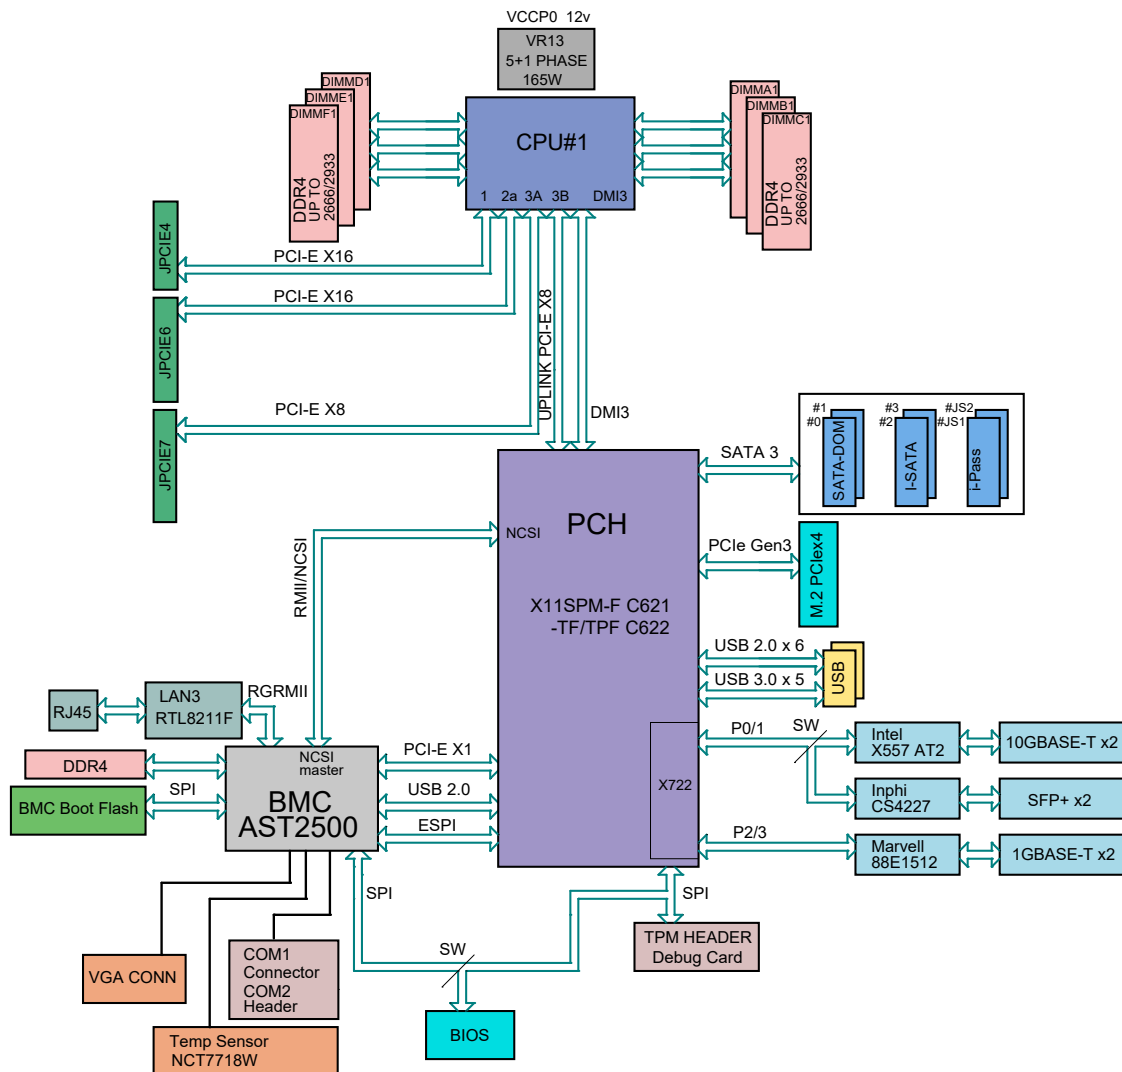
VCCP0 12v

VR13
5+1 PHASE
165W

DIMMD1
DIMME1
DIMMF1
DDR4
UP TO
2666/2933

CPU#1
1 2a 3A 3B DMI3

DIMMA1
DIMMB1
DIMMC1
DDR4
UP TO
2666/2933

JPCIE4
PCI-E X16
JPCIE6
PCI-E X16
UPLINK PCI-E X8
JPCIE7
PCI-E X8
DMI3

#1
#0
SATA-DOM
#3
#2
I-SATA
#JS2
#JS1
i-Pass
SATA 3

RMII/NCSI
NCSI
PCH
X11SPM-F C621
-TF/TPF C622

PCIe Gen3
M.2 PCIex4
USB 2.0 x 6
USB 3.0 x 5
USB

RJ45
LAN3
RTL8211F
RGRMII

DDR4
SPI
BMC Boot Flash
NCSI
master
BMC
AST2500
PCI-E X1
USB 2.0
ESPI

X722
P0/1
SW
Intel
X557 AT2
10GBASE-T x2
Inphi
CS4227
SFP+ x2
P2/3
Marvell
88E1512
1GBASE-T x2

SPI
SPI
SW
TPM HEADER
Debug Card
VGA CONN
COM1
Connector
COM2
Header
BIOS
Temp Sensor
NCT7718W